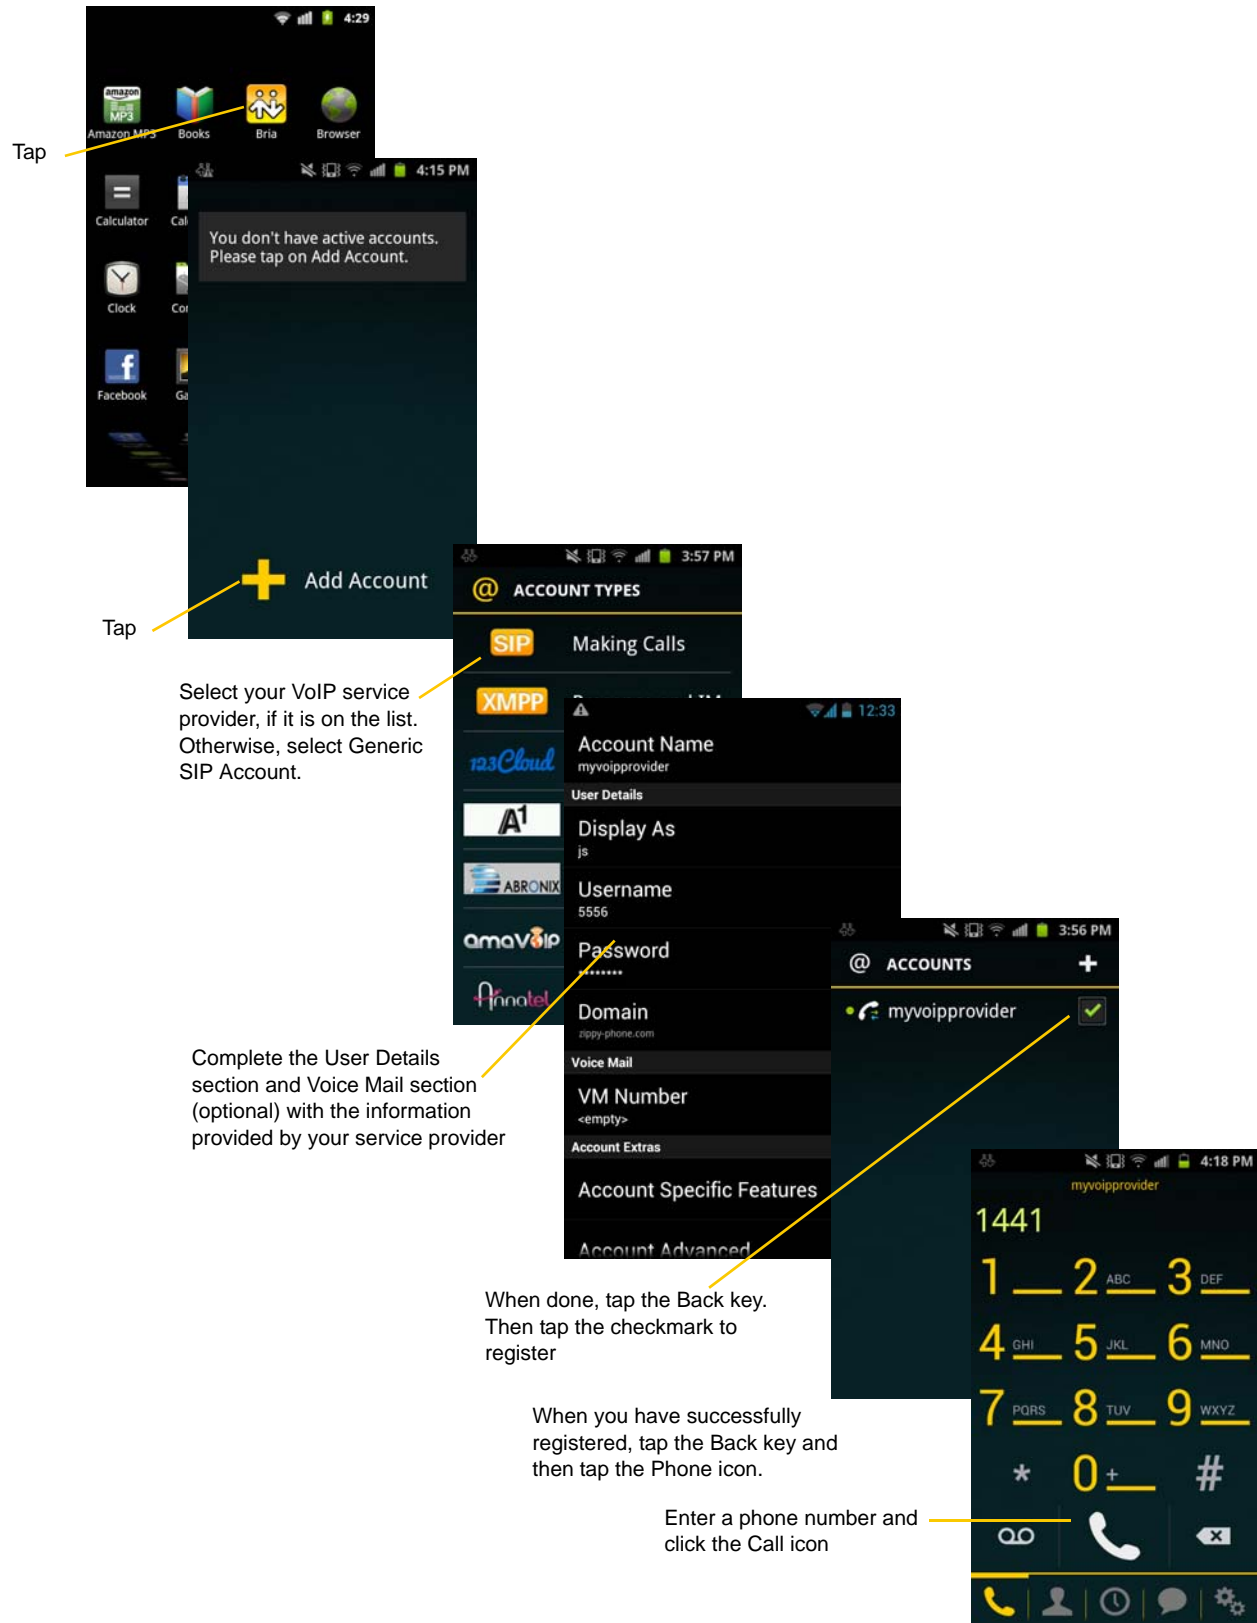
4:29

Amazon MP3 Books Bria Browser

Tap

Calculator Cal

Clock Cor

Facebook Ga

4:15 PM

You don't have active accounts. Please tap on Add Account.

Add Account

Tap

3:57 PM

ACCOUNT TYPES

SIP Making Calls

XMPP

Select your VoIP service provider, if it is on the list. Otherwise, select Generic SIP Account.

12:33

Account Name
myvoipprovider

User Details

Display As
js

Username
5556

Password
•••••••

Domain
zippy-phone.com

Voice Mail

VM Number
<empty>

Account Extras

Account Specific Features

Account Advanced

3:56 PM

ACCOUNTS

myvoipprovider

Complete the User Details section and Voice Mail section (optional) with the information provided by your service provider

4:18 PM

myvoipprovider

1441

1 2 ABC 3 DEF
4 GHI 5 JKL 6 MNO
7 PQRS 8 TUV 9 WXYZ
* 0 + #

When done, tap the Back key. Then tap the checkmark to register

When you have successfully registered, tap the Back key and then tap the Phone icon.

Enter a phone number and click the Call icon